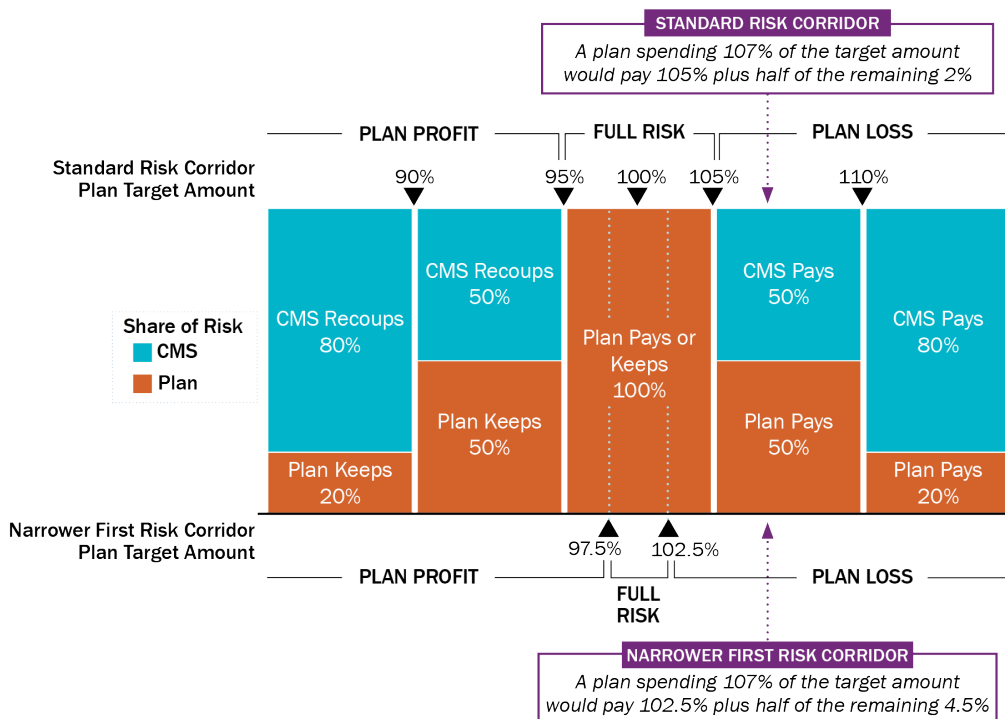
STANDARD RISK CORRIDOR

A plan spending 107% of the target amount would pay 105% plus half of the remaining 2%

PLAN PROFIT FULL RISK PLAN LOSS

Standard Risk Corridor Plan Target Amount

90% 95% 100% 105% 110%

Share of Risk
CMS
Plan

CMS Recoups 80%

Plan Keeps 20%

CMS Recoups 50%

Plan Keeps 50%

Plan Pays or Keeps 100%

CMS Pays 50%

Plan Pays 50%

CMS Pays 80%

Plan Pays 20%

Narrower First Risk Corridor Plan Target Amount

97.5% 102.5%

PLAN PROFIT FULL RISK PLAN LOSS

NARROWER FIRST RISK CORRIDOR

A plan spending 107% of the target amount would pay 102.5% plus half of the remaining 4.5%